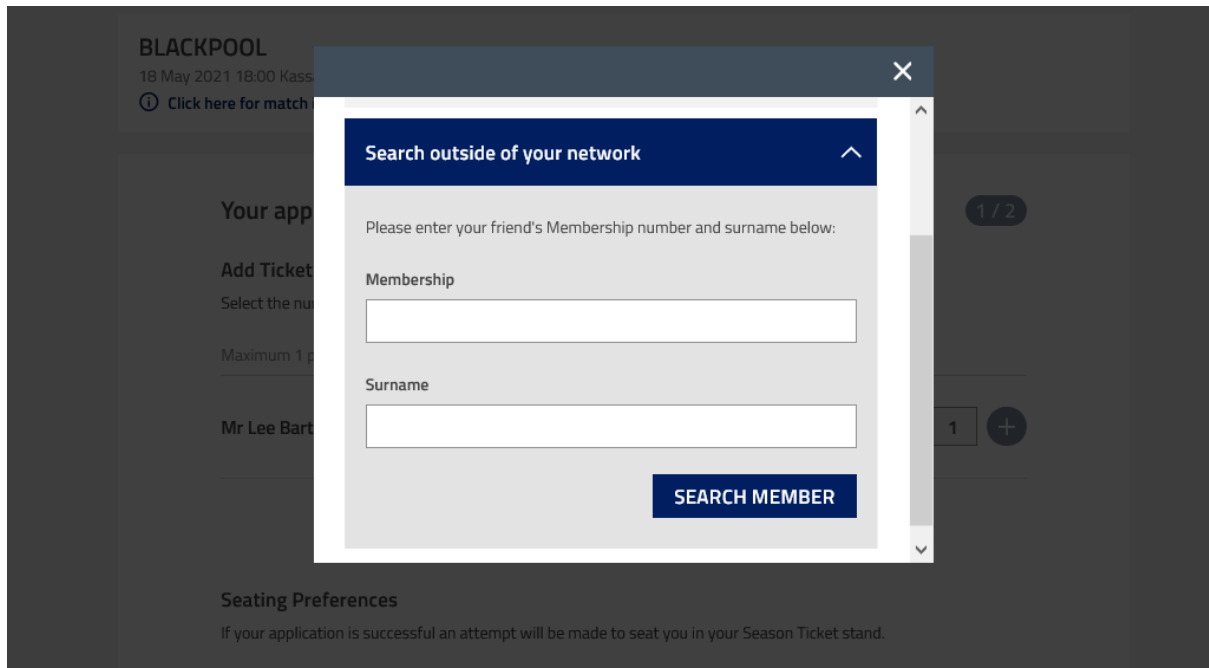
BLACKPOOL
18 May 2021 18:00 Kass

Click here for match

Your app

1 / 2

Add Ticket
Select the nu

Maximum 1 p

Mr Lee Bart

1

×

Search outside of your network

Please enter your friend's Membership number and surname below:

Membership

Surname

SEARCH MEMBER

Seating Preferences
If your application is successful an attempt will be made to seat you in your Season Ticket stand.